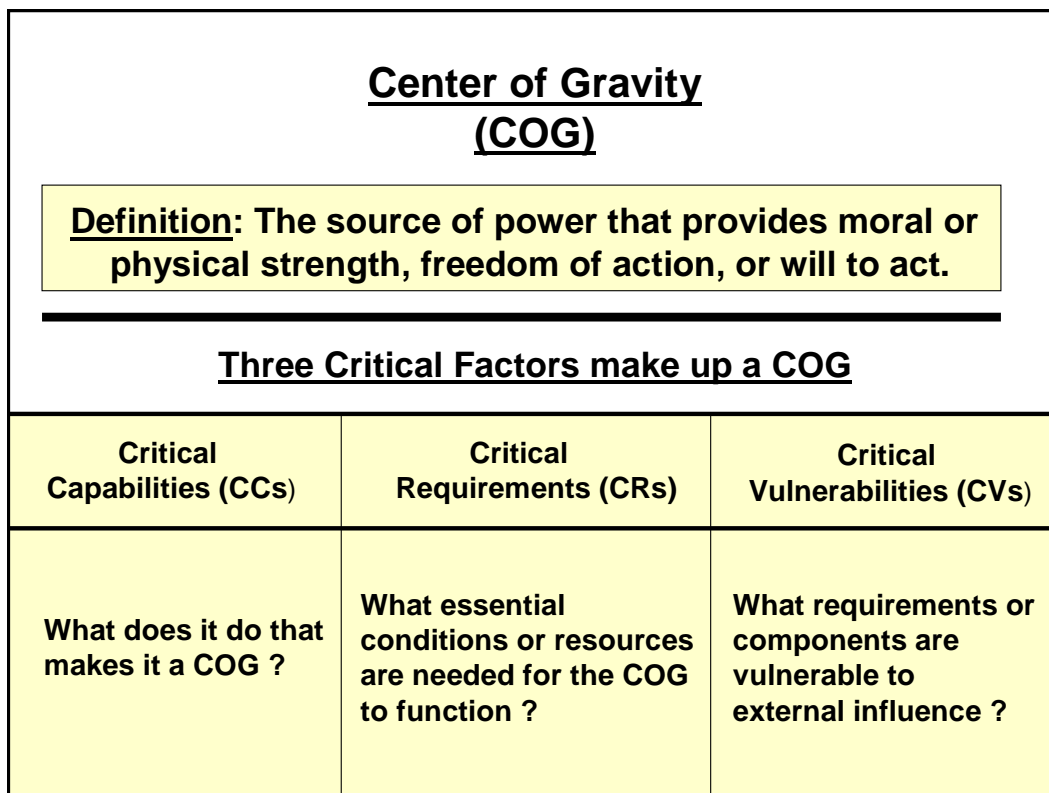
Center of Gravity
(COG)

Definition: The source of power that provides moral or physical strength, freedom of action, or will to act.

Three Critical Factors make up a COG

| Critical Capabilities (CCs) | Critical Requirements (CRs) | Critical Vulnerabilities (CVs) |
|---|---|---|
| What does it do that makes it a COG ? | What essential conditions or resources are needed for the COG to function ? | What requirements or components are vulnerable to external influence ? |